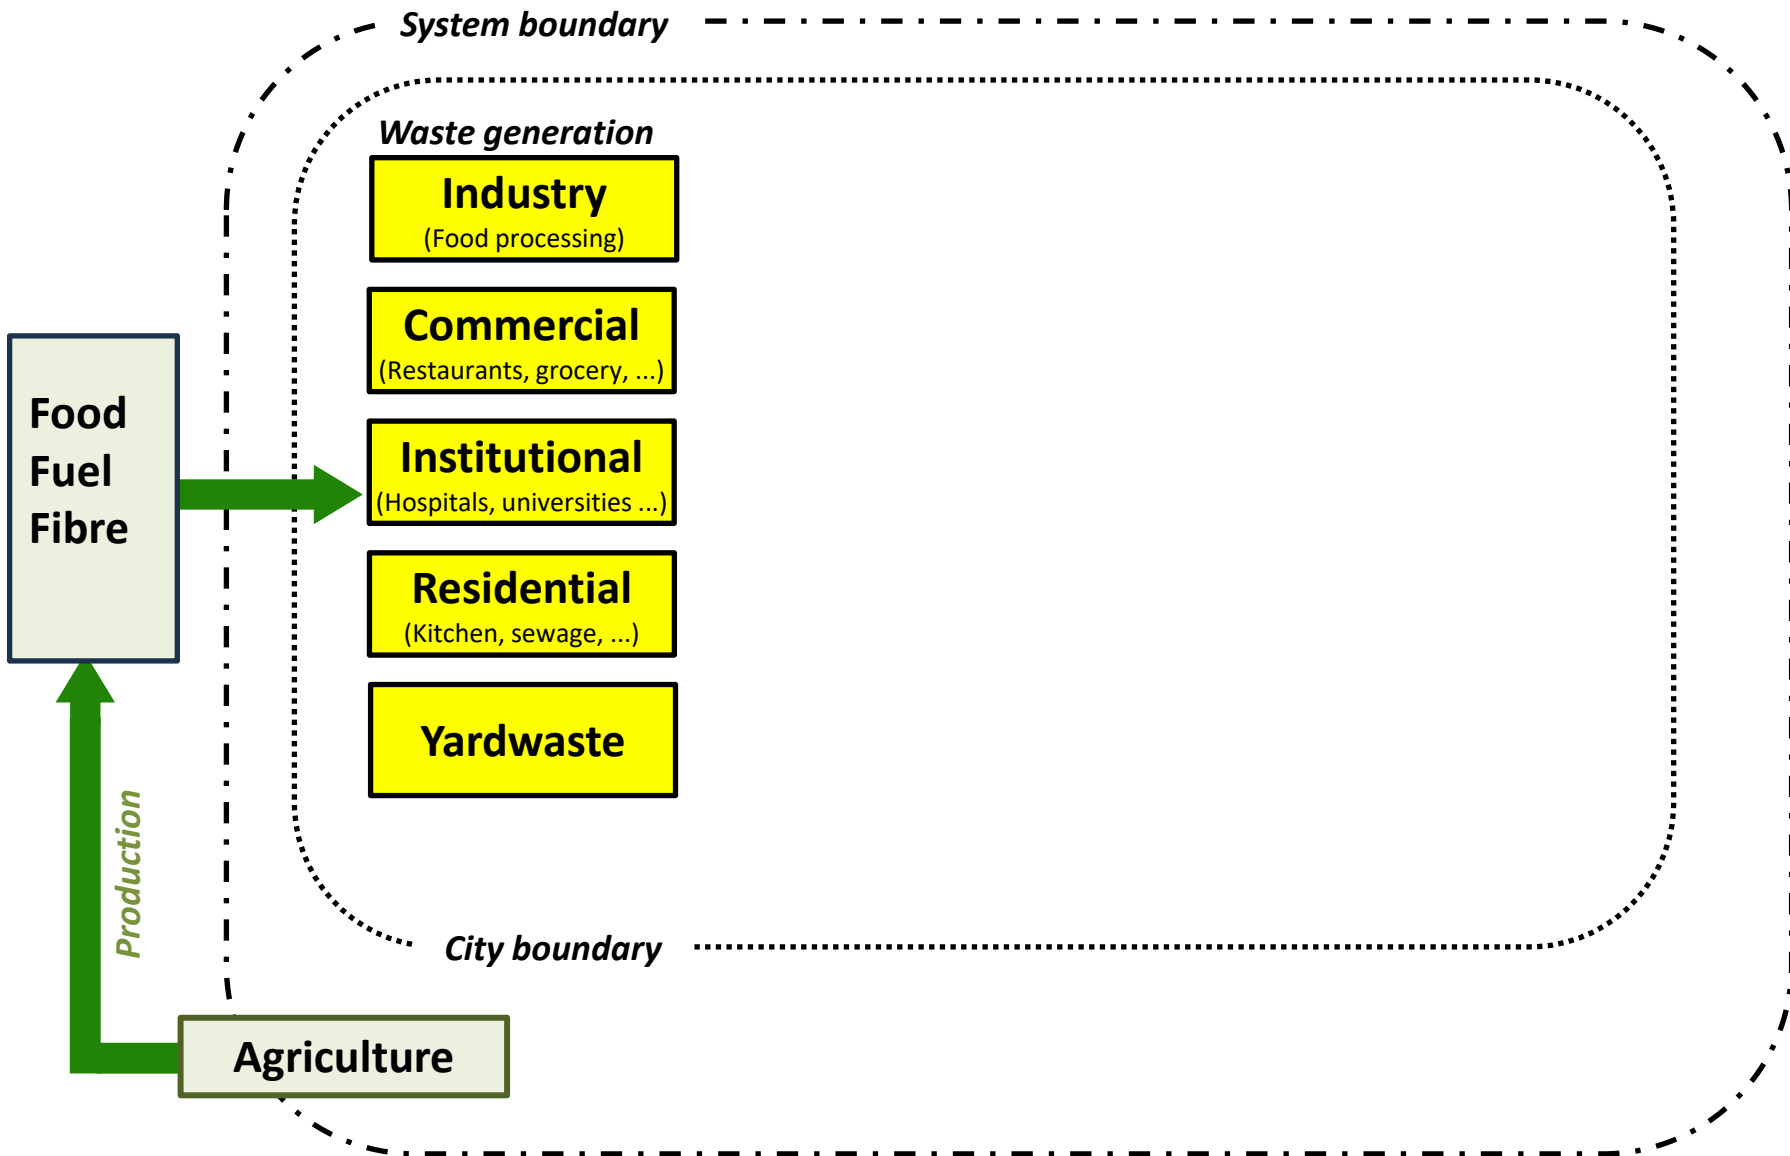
System boundary

Waste generation

Industry
(Food processing)

Commercial
(Restaurants, grocery, ...)

Food
Fuel
Fibre

Institutional
(Hospitals, universities ...)

Residential
(Kitchen, sewage, ...)

Yardwaste

Production

City boundary

Agriculture